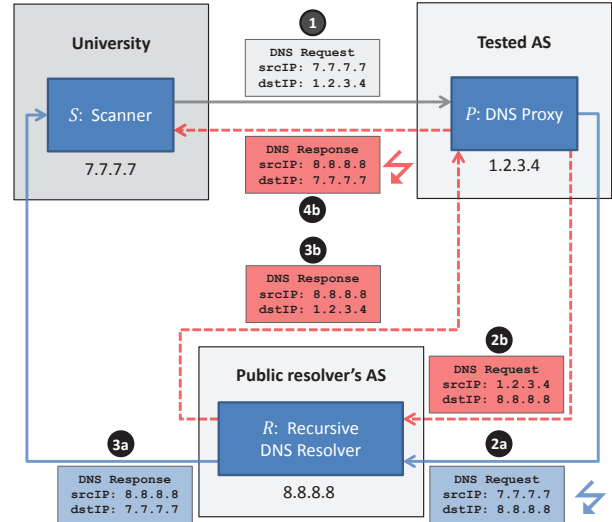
University

$S$: Scanner

7.7.7.7

1

DNS Request
srcIP: 7.7.7.7
dstIP: 1.2.3.4

Tested AS

$P$: DNS Proxy

1.2.3.4

DNS Response
srcIP: 8.8.8.8
dstIP: 7.7.7.7

4b

3b

DNS Response
srcIP: 8.8.8.8
dstIP: 1.2.3.4

2b

DNS Request
srcIP: 1.2.3.4
dstIP: 8.8.8.8

Public resolver's AS

$R$: Recursive DNS Resolver

8.8.8.8

3a

DNS Response
srcIP: 8.8.8.8
dstIP: 7.7.7.7

2a

DNS Request
srcIP: 7.7.7.7
dstIP: 8.8.8.8